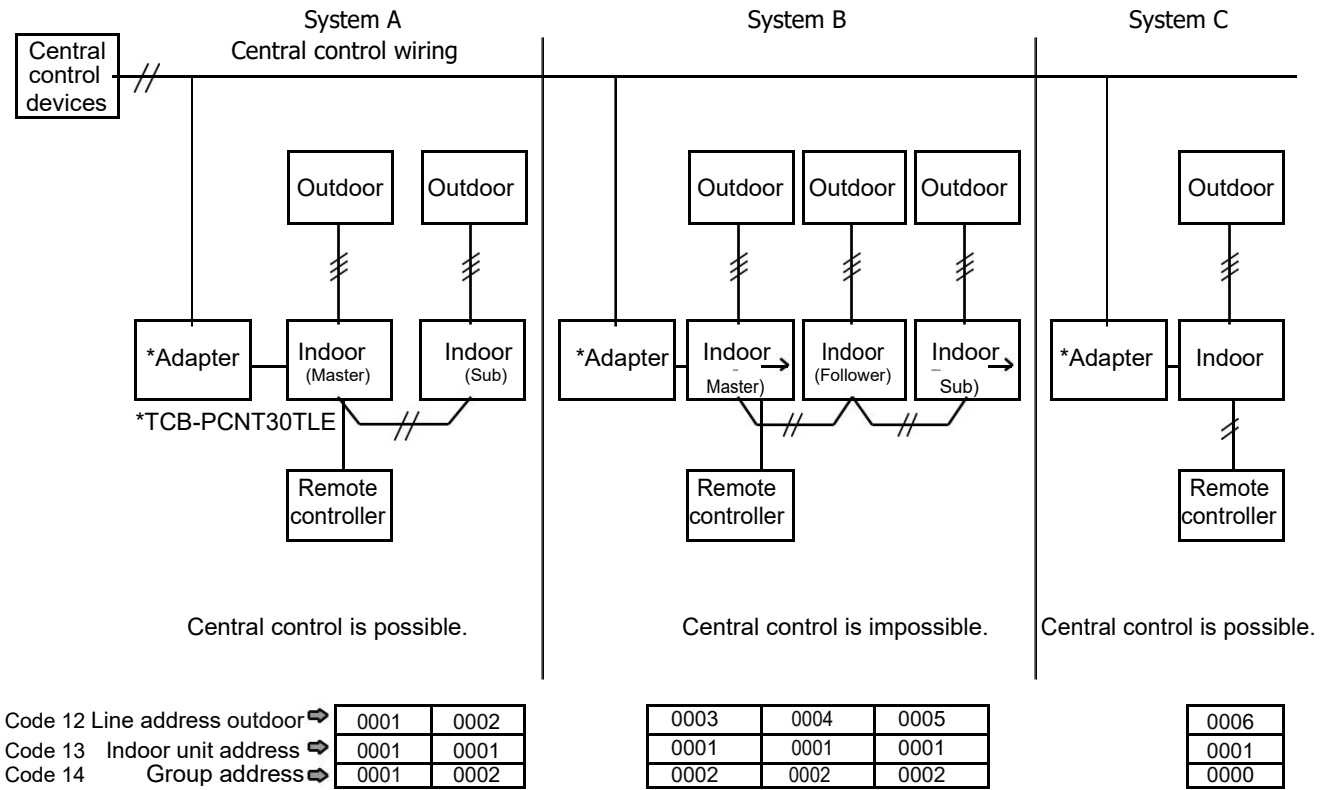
System A

System B

System C

Central control devices

Central control wiring

Outdoor

Outdoor

*Adapter

Indoor (Master)

Indoor (Sub)

*TCB-PCNT30TLE

Remote controller

Central control is possible.

Outdoor

Outdoor

Outdoor

*Adapter

Indoor Master)

Indoor (Follower)

Indoor Sub)

Remote controller

Central control is impossible.

Outdoor

*Adapter

Indoor

Remote controller

Central control is possible.

Code 12 Line address outdoor
Code 13 Indoor unit address
Code 14 Group address

| 0001 | 0002 |
|---|---|
| 0001 | 0001 |
| 0001 | 0002 |

| 0003 | 0004 | 0005 |
|---|---|---|
| 0001 | 0001 | 0001 |
| 0002 | 0002 | 0002 |

| 0006 |
|---|
| 0001 |
| 0000 |